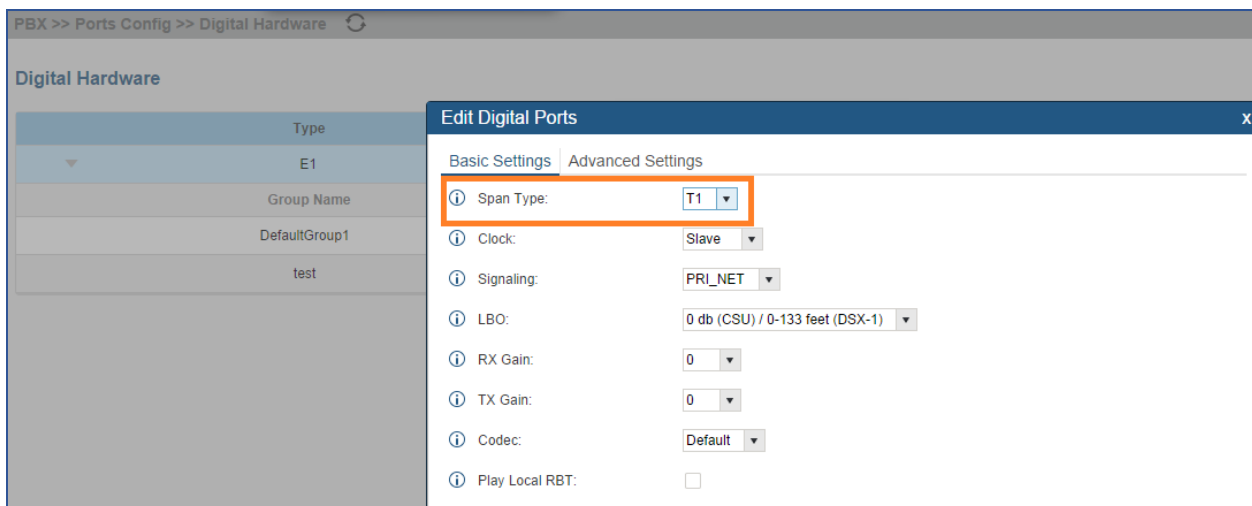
PBX >> Ports Config >> Digital Hardware

Digital Hardware

| Type |
|---|
| E1 |
| Group Name |
| DefaultGroup1 |
| test |

Edit Digital Ports x

Basic Settings | Advanced Settings

Span Type: T1

Clock: Slave

Signaling: PRI_NET

LBO: 0 db (CSU) / 0-133 feet (DSX-1)

RX Gain: 0

TX Gain: 0

Codec: Default

Play Local RBT: